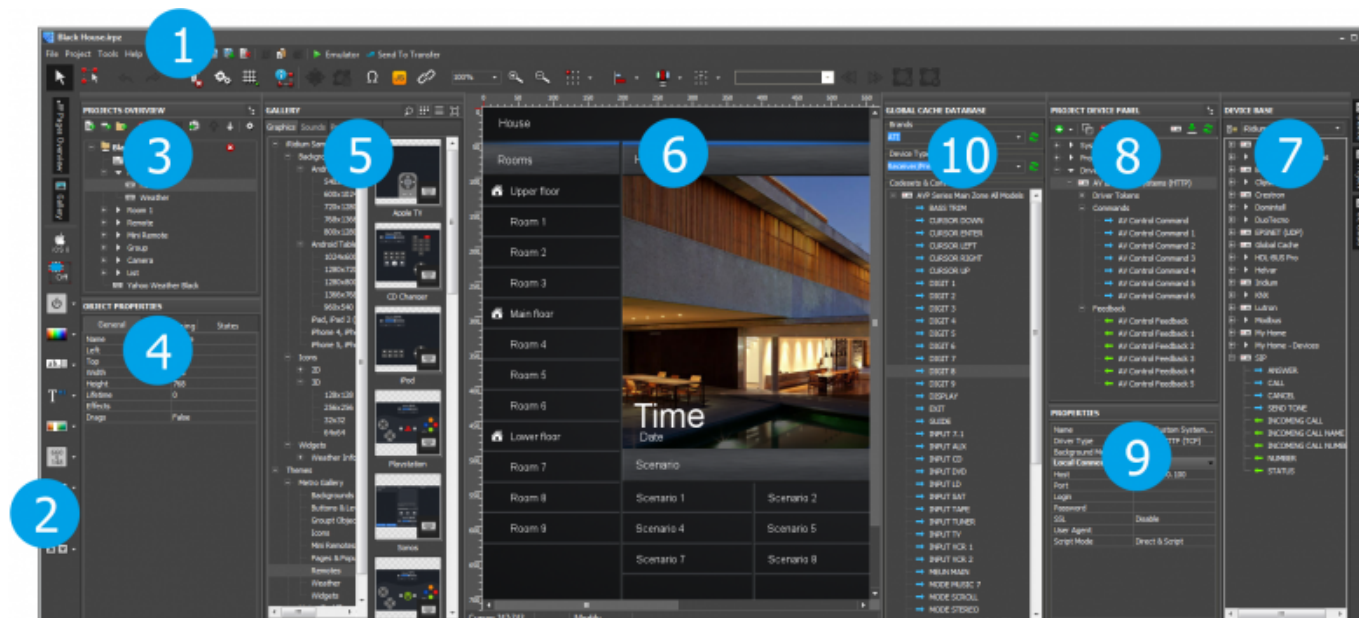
Black House.irpz

File Project Tools Help

Emulator Send To Transfer

100%

1

2

3

4

5

6

7

8

9

10

PROJECTS OVERVIEW

Weather

Room 1

Remote

Mini Remote

Group

Camera

List

Yahoo Weather Black

OBJECT PROPERTIES

General

States

Name

Left

Top

Width

Height 768

Lifetime 0

Effects

Drags False

GALLERY

Graphics Sounds

Android

Android Table

Icons

2D

3D

Widgets

Weather Info

Themes

Metro Gallery

Backgrounds

Buttons & Le

Groups Objec

Icons

Mini Remotes

Pages & Popu

Remotes

Weather

Widgets

Apple TV

CD Changer

iPod

Playstation

Sonos

House

Rooms

Upper floor

Room 1

Room 2

Room 3

Main floor

Room 4

Room 5

Room 6

Lower floor

Room 7

Room 8

Room 9

Time

Date

Scenario

Scenario 1

Scenario 2

Scenario 4

Scenario 5

Scenario 7

Scenario 8

GLOBAL CACHE DATABASE

Brands

Device Type

Codesets & Co

AVR Series Main Zone All Models

BASS TRIM

CURSOR DOWN

CURSOR ENTER

CURSOR LEFT

CURSOR RIGHT

CURSOR UP

DIGIT 1

DIGIT 2

DIGIT 3

DIGIT 4

DIGIT 5

DIGIT 6

DIGIT 7

DIGIT 8

DIGIT 9

DISPLAY

EXIT

GUIDE

INPUT 7.1

INPUT AUX

INPUT CD

INPUT DVD

INPUT LD

INPUT SAT

INPUT TAPE

INPUT TUNER

INPUT TV

INPUT VCR 1

INPUT VCR 2

MAIN MAIN

MODE MUSIC 7

MODE SCROLL

MODE STEREO

PROJECT DEVICE PANEL

Driver Tokens

Commands

AV Control Command

AV Control Command 1

AV Control Command 2

AV Control Command 3

AV Control Command 4

AV Control Command 5

AV Control Command 6

Feedback

AV Control Feedback

AV Control Feedback 1

AV Control Feedback 2

AV Control Feedback 3

AV Control Feedback 4

AV Control Feedback 5

PROPERTIES

Name

Driver Type (TCP)

Local Connect

Host

Port

Login

Password

SSL Disable

User Agent

Script Mode Direct & Script

DEVICE BASE

Crestron

Domintell

DuoTecno

EPSNET (UDP)

Global Cache

HDL-BUS Pro

Helvar

Iridium

KNX

Lutron

Modbus

My Home

My Home - Devices

SIP

ANSWER

CALL

CANCEL

SEND TONE

INCOMING CALL

INCOMING CALL NAME

INCOMING CALL NUMB

NUMBER

STATUS